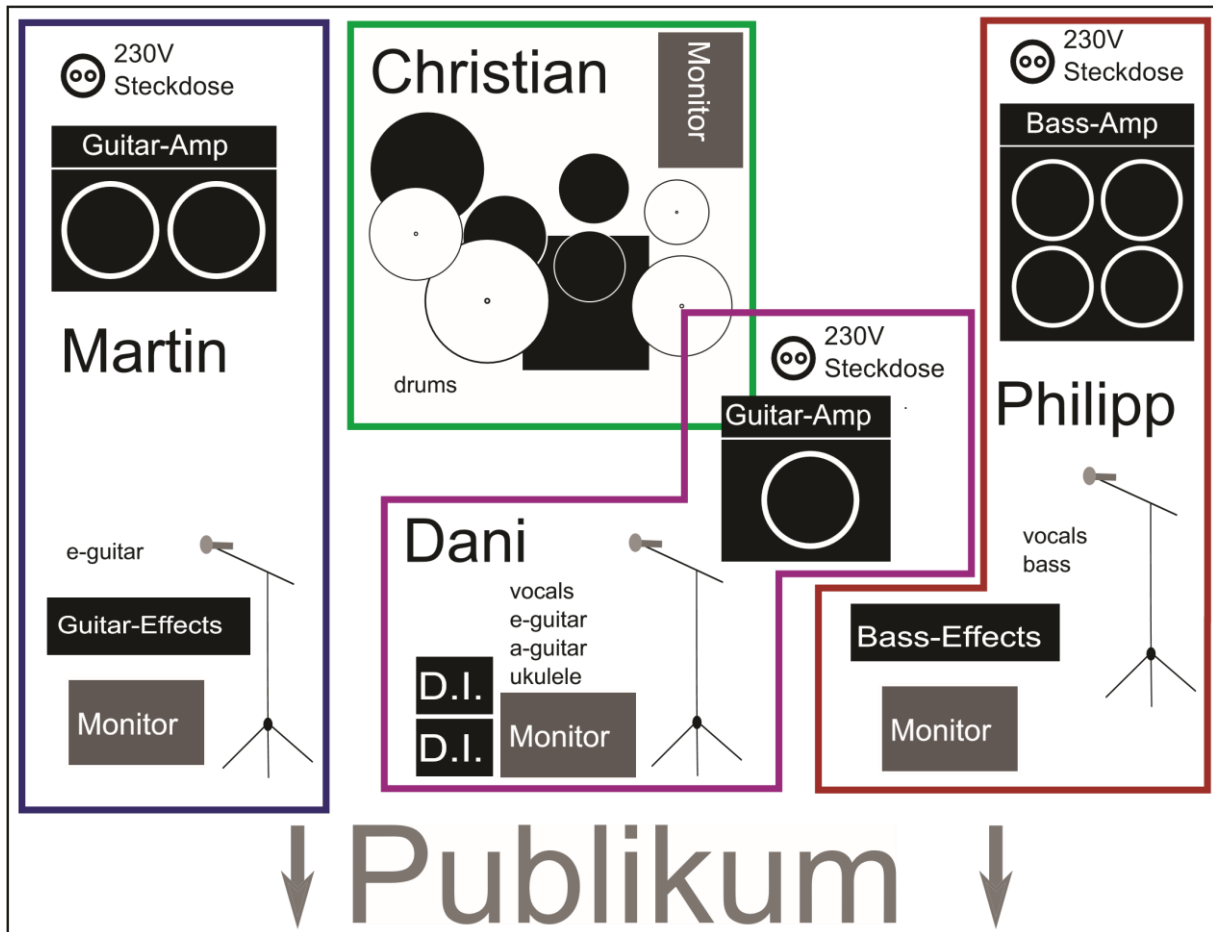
230V
Steckdose

Guitar-Amp

Martin

e-guitar

Guitar-Effects

Monitor

Christian

Monitor

drums

230V
Steckdose

Guitar-Amp

Dani

vocals
e-guitar
a-guitar
ukulele

D.I.

D.I.

Monitor

230V
Steckdose

Bass-Amp

Philipp

vocals
bass

Bass-Effects

Monitor

Publikum